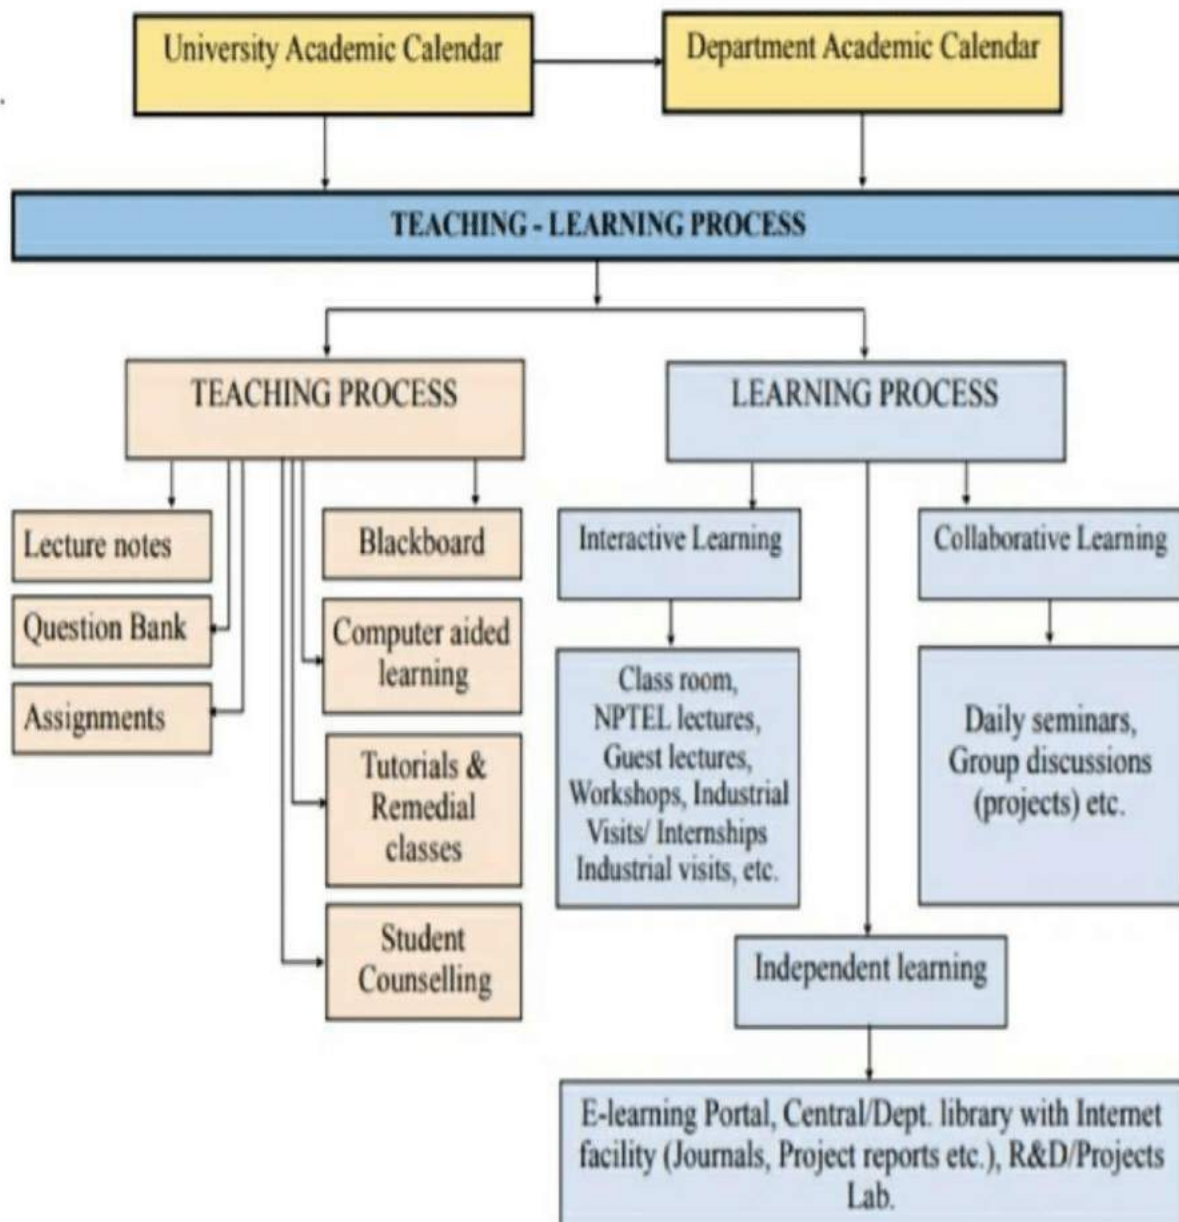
University Academic Calendar

Department Academic Calendar

TEACHING - LEARNING PROCESS

TEACHING PROCESS

LEARNING PROCESS

Lecture notes

Question Bank

Assignments

Blackboard

Computer aided learning

Tutorials & Remedial classes

Student Counselling

Interactive Learning

Collaborative Learning

Class room, NPTEL lectures, Guest lectures, Workshops, Industrial Visits/ Internships Industrial visits, etc.

Daily seminars, Group discussions (projects) etc.

Independent learning

E-learning Portal, Central/Dept. library with Internet facility (Journals, Project reports etc.), R&D/Projects Lab.